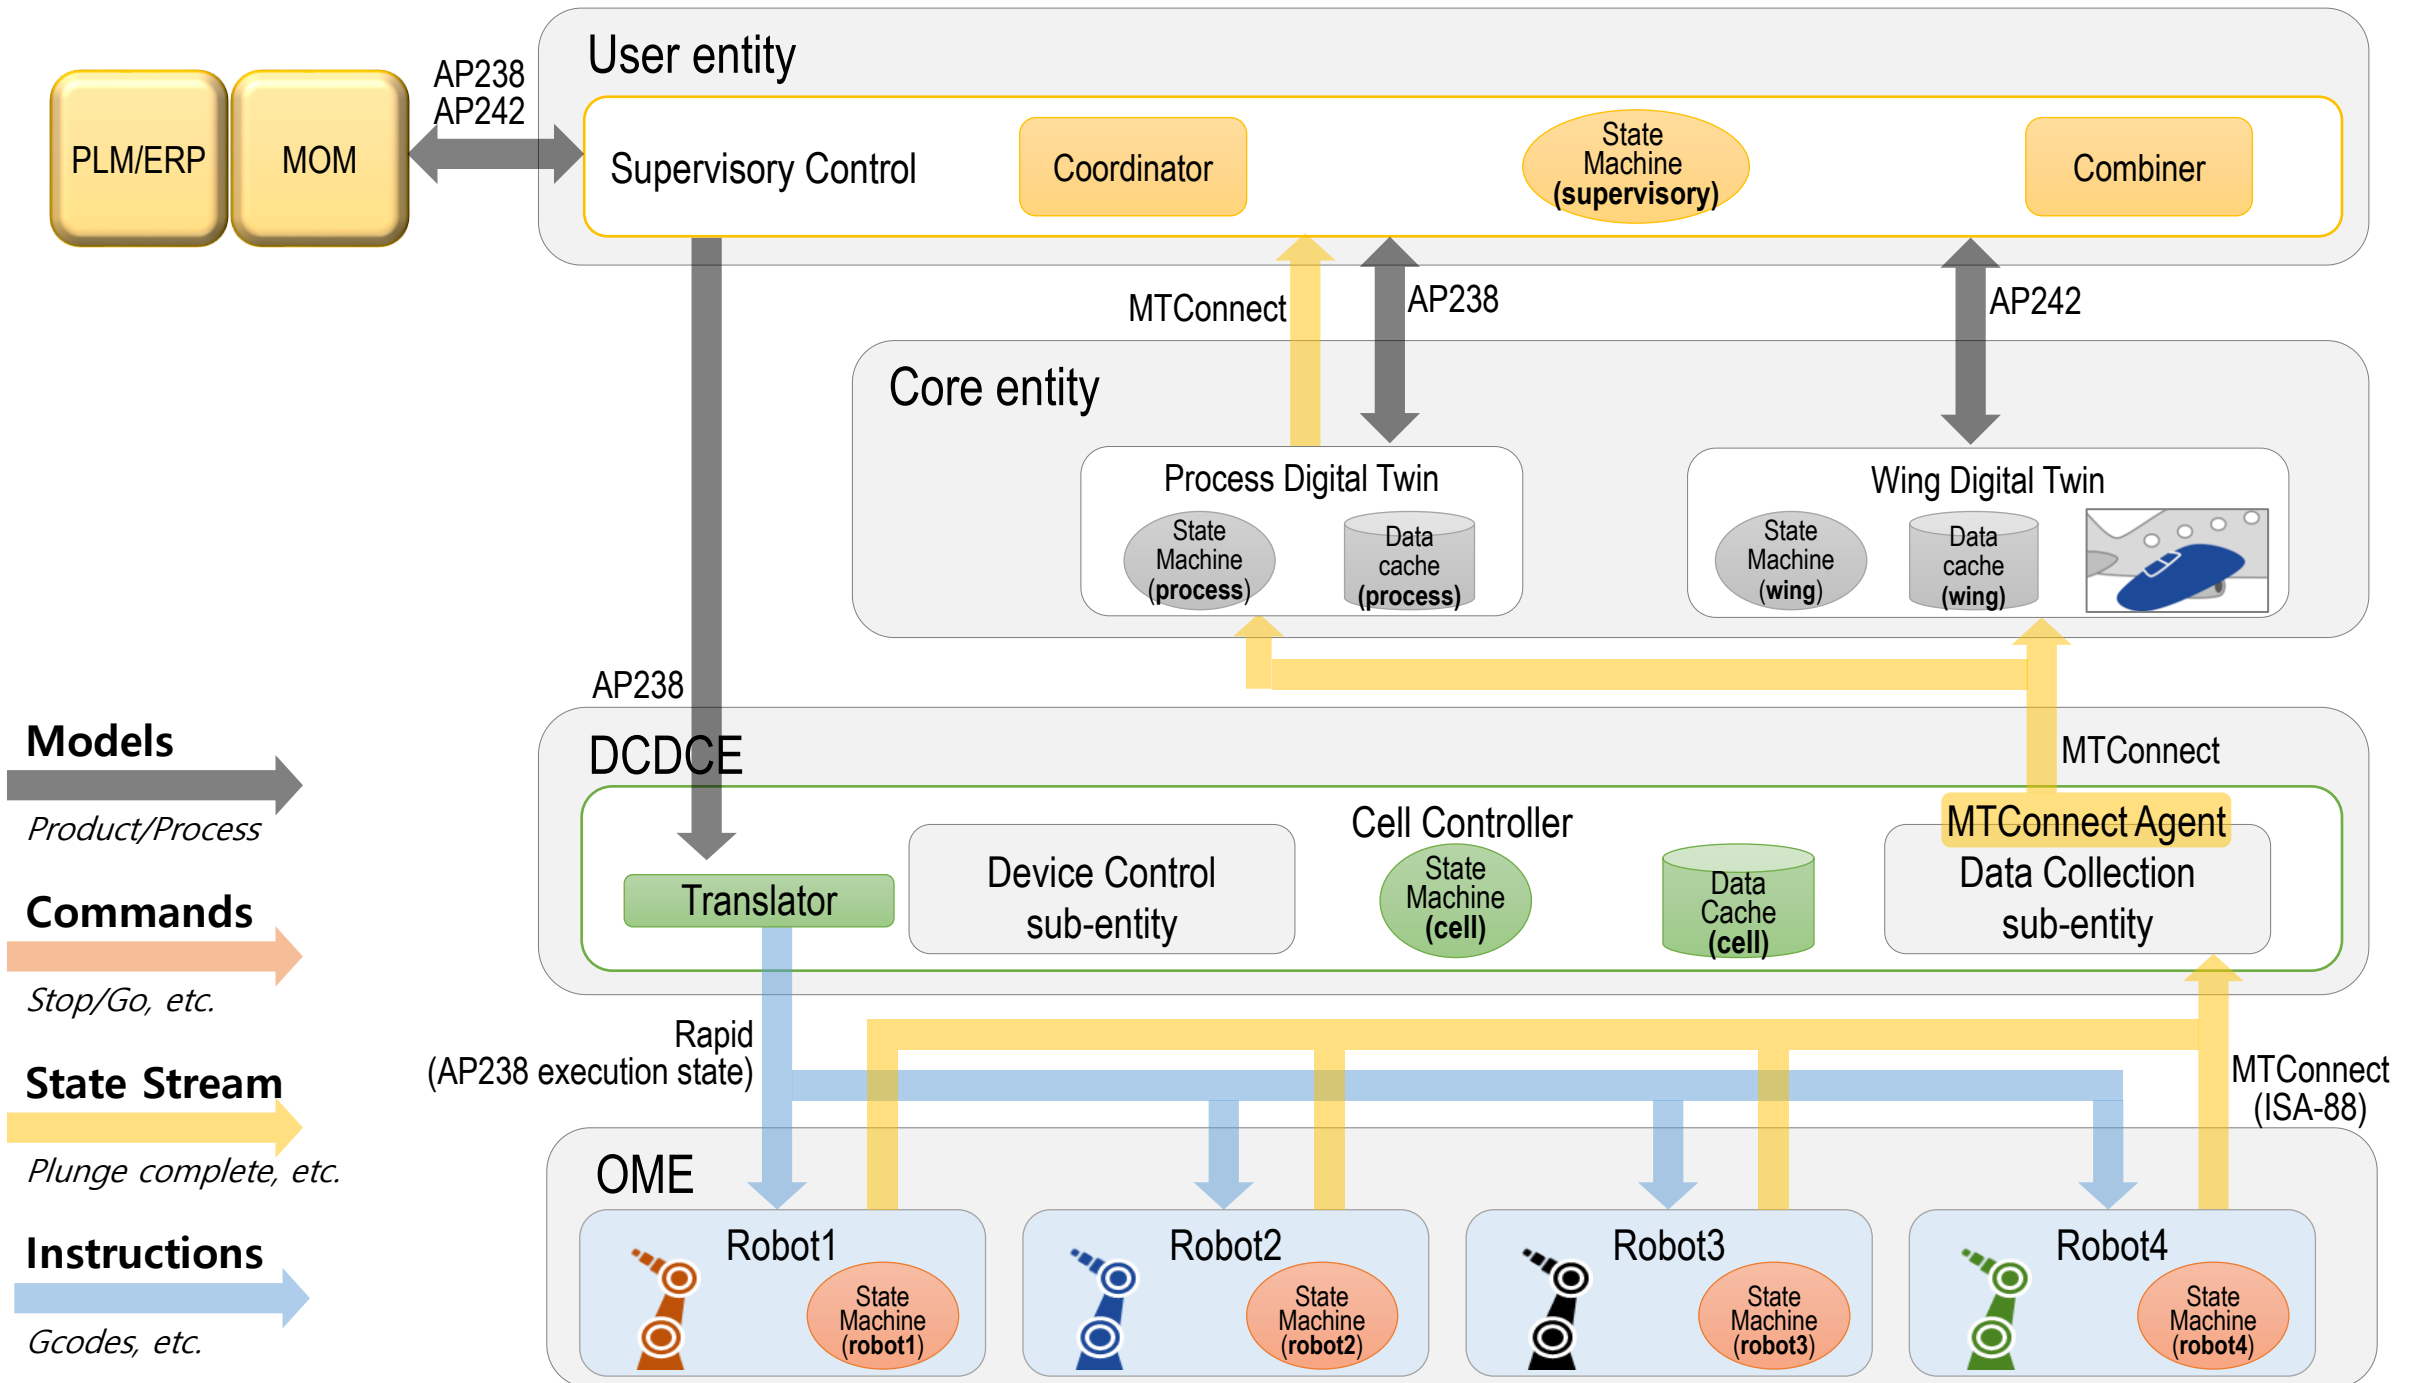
PLM/ERP

MOM

AP238
AP242

User entity

Supervisory Control

Coordinator

State Machine (supervisory)

Combiner

MTConnect

AP238

AP242

Core entity

Process Digital Twin

State Machine (process)

Data cache (process)

Wing Digital Twin

State Machine (wing)

Data cache (wing)

AP238

Models

Product/Process

DCDCE

MTConnect

Cell Controller

MTConnect Agent

Translator

Device Control sub-entity

State Machine (cell)

Data Cache (cell)

Data Collection sub-entity

Commands

Stop/Go, etc.

Rapid
(AP238 execution state)

MTConnect
(ISA-88)

State Stream

Plunge complete, etc.

OME

Instructions

Gcodes, etc.

Robot1

State Machine (robot1)

Robot2

State Machine (robot2)

Robot3

State Machine (robot3)

Robot4

State Machine (robot4)